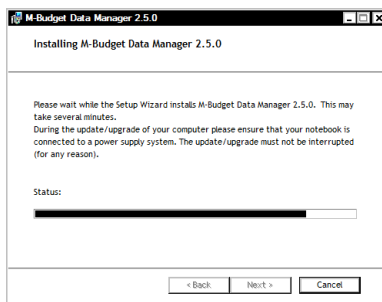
M-Budget Data Manager 2.5.0

Installing M-Budget Data Manager 2.5.0

Please wait while the Setup Wizard installs M-Budget Data Manager 2.5.0. This may take several minutes.
During the update/upgrade of your computer please ensure that your notebook is connected to a power supply system. The update/upgrade must not be interrupted (for any reason).

Status:

< Back Next > Cancel